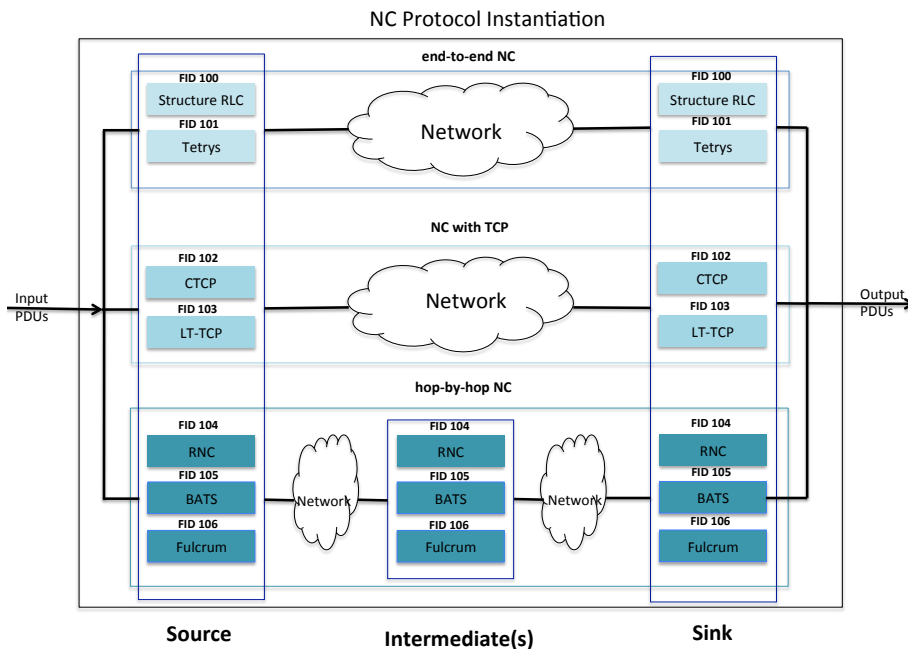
NC Protocol Instantiation

end-to-end NC

FID 100
Structure RLC
FID 101
Tetrys

Network

FID 100
Structure RLC
FID 101
Tetrys

NC with TCP

Input PDUs

FID 102
CTCP
FID 103
LT-TCP

Network

FID 102
CTCP
FID 103
LT-TCP

Output PDUs

hop-by-hop NC

FID 104
RNC
FID 105
BATS
FID 106
Fulcrum

Network

FID 104
RNC
FID 105
BATS
FID 106
Fulcrum

Network

FID 104
RNC
FID 105
BATS
FID 106
Fulcrum

Source

Intermediate(s)

Sink